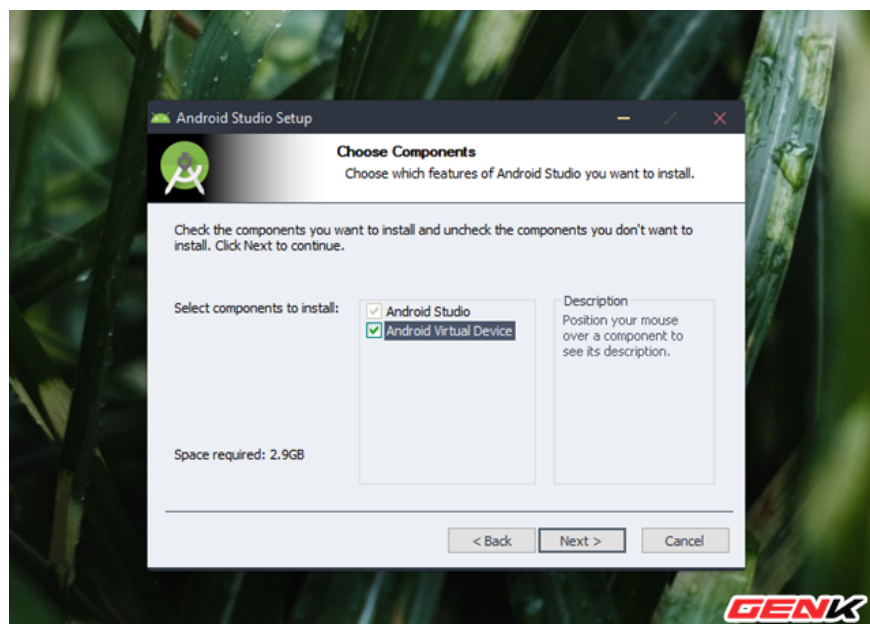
Android Studio Setup

Choose Components
Choose which features of Android Studio you want to install.

Check the components you want to install and uncheck the components you don't want to install. Click Next to continue.

Select components to install:

Android Studio
Android Virtual Device

Description
Position your mouse over a component to see its description.

Space required: 2.9GB

< Back
Next >
Cancel

GENK